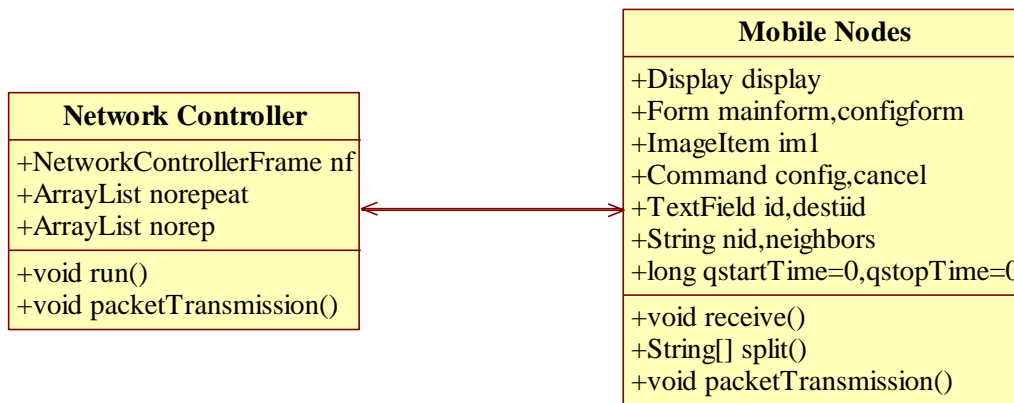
Network Controller

+NetworkControllerFrame nf
+ArrayList norepeat
+ArrayList norep

+void run()
+void packetTransmission()

Mobile Nodes

+Display display
+Form mainform,configform
+ImageItem im1
+Command config,cancel
+TextField id,destiid
+String nid,neighbors
+long qstartTime=0,qstopTime=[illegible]

+void receive()
+String[] split()
+void packetTransmission()